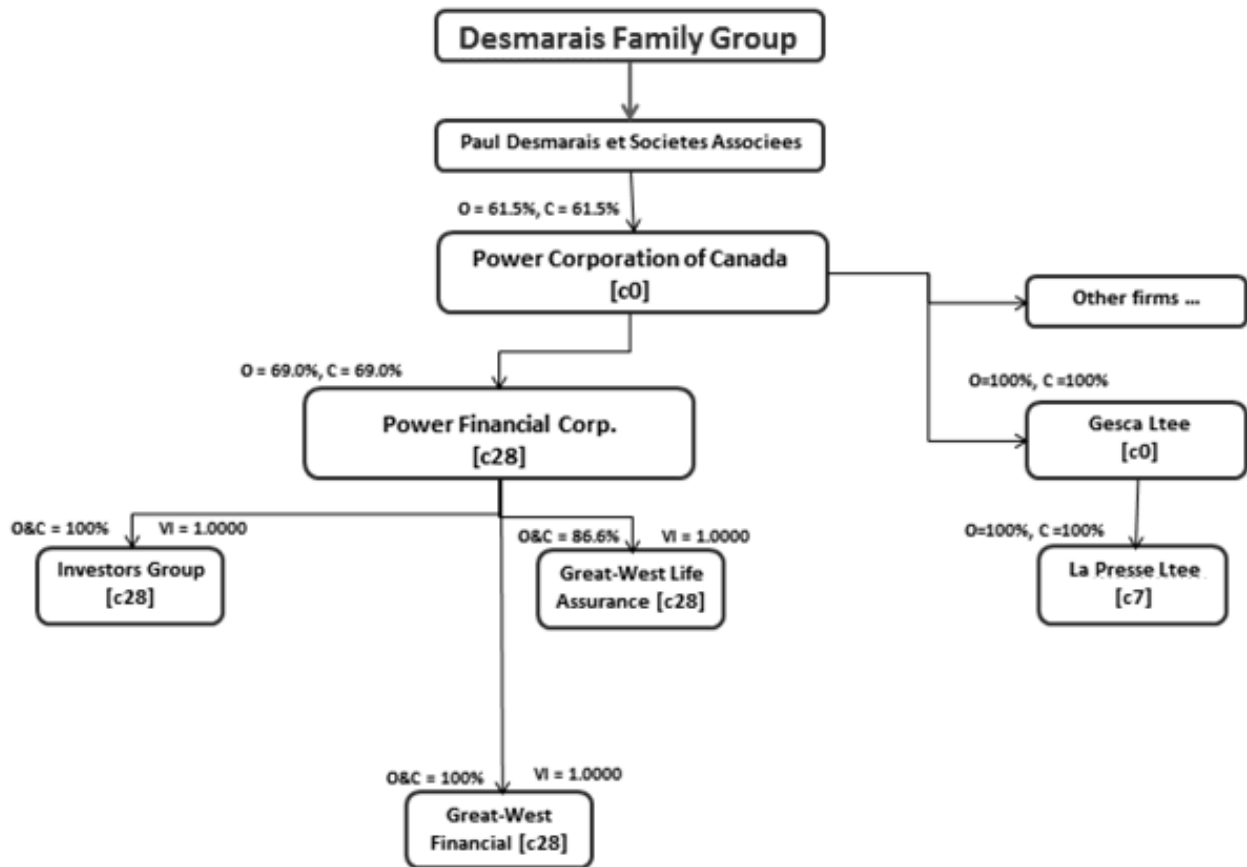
Desmarais Family Group

Paul Desmarais et Societes Associees

O = 61.5%, C = 61.5%

Power Corporation of Canada
[c0]

Other firms ...

O = 69.0%, C = 69.0%

Power Financial Corp.
[c28]

O=100%, C =100%

Gesca Ltee
[c0]

O&C = 100% VI = 1.0000

O&C = 86.6% VI = 1.0000

O=100%, C =100%

Investors Group
[c28]

Great-West Life
Assurance [c28]

La Presse Ltee
[c7]

O&C = 100% VI = 1.0000

Great-West
Financial [c28]